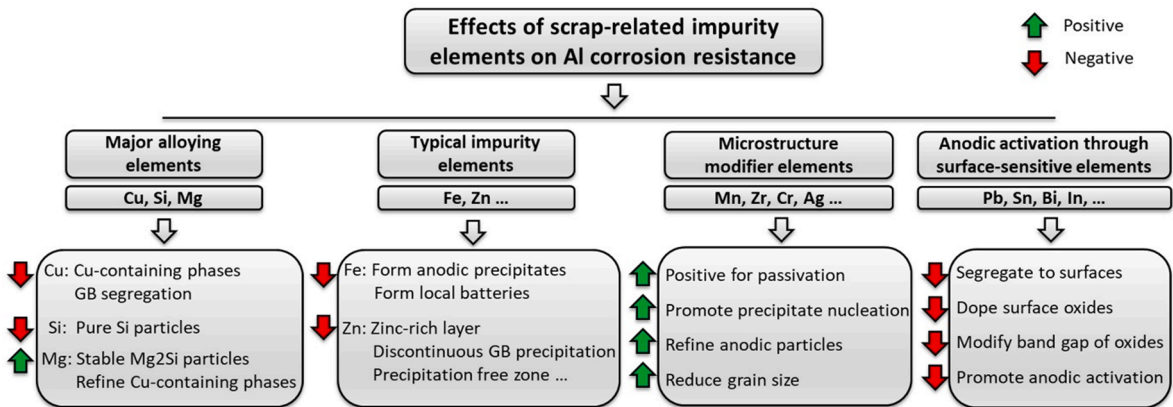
Effects of scrap-related impurity elements on Al corrosion resistance

Positive

Negative

Major alloying elements

Cu, Si, Mg

Cu: Cu-containing phases
GB segregation

Si: Pure Si particles

Mg: Stable Mg2Si particles
Refine Cu-containing phases

Typical impurity elements

Fe, Zn ...

Fe: Form anodic precipitates
Form local batteries

Zn: Zinc-rich layer
Discontinuous GB precipitation
Precipitation free zone ...

Microstructure modifier elements

Mn, Zr, Cr, Ag ...

Positive for passivation

Promote precipitate nucleation

Refine anodic particles

Reduce grain size

Anodic activation through surface-sensitive elements

Pb, Sn, Bi, In, ...

Segregate to surfaces

Dope surface oxides

Modify band gap of oxides

Promote anodic activation